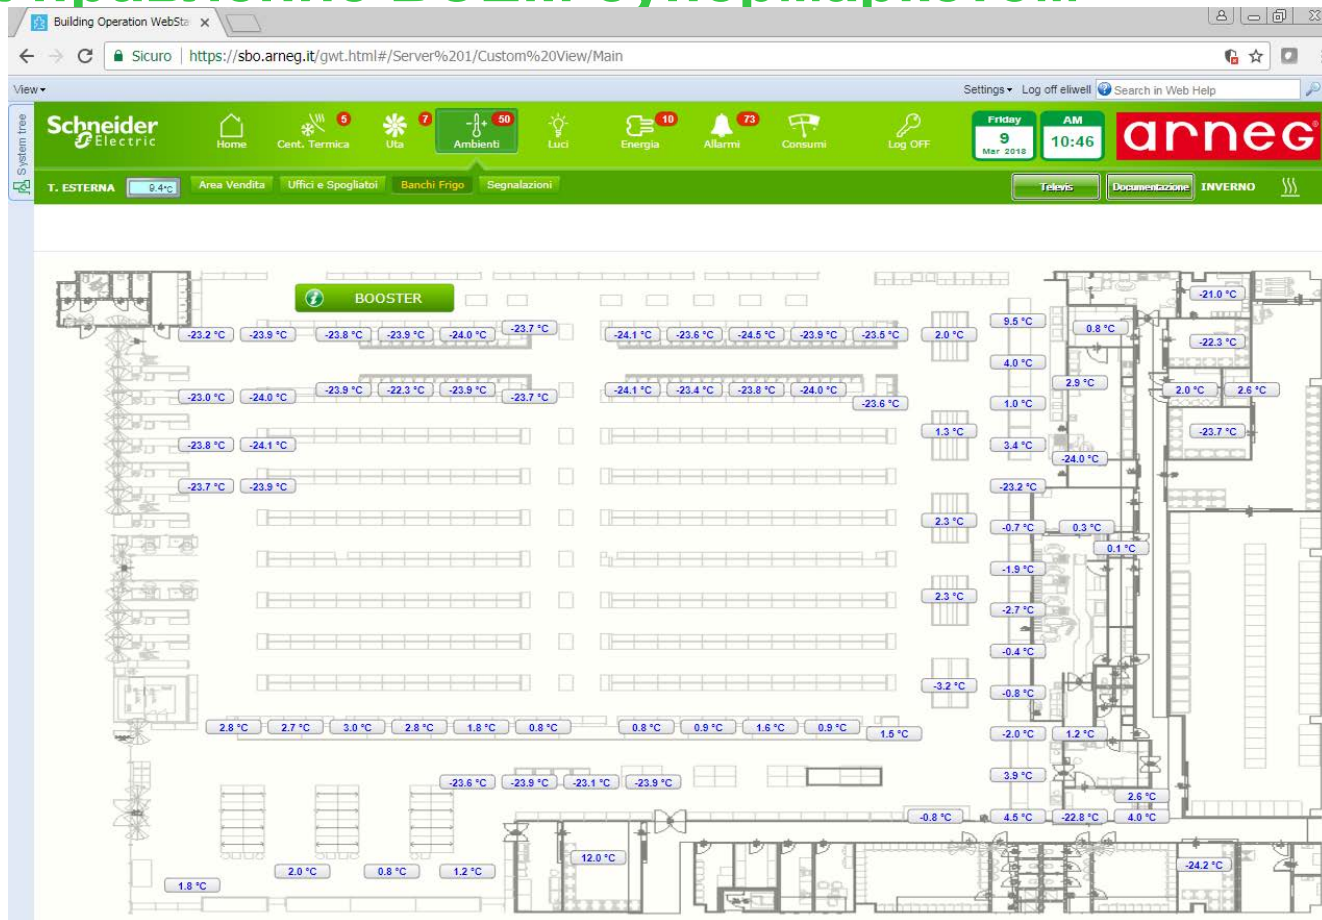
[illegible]

Building Operation WebSta ×

Sicuro | https://sbo.arneg.it/gwt.html#/Server%201/Custom%20View/Main

View ▾

Settings ▾ Log off eliwell Search in Web Help

System tree

Schneider Electric

Home
Cent. Termica 5
Uta 7
Ambienti 50
Luci
Energia 10
Allarmi 73
Consumi
Log OFF

Friday 9 Mar 2018
AM 10:46

arneg

T. ESTERNA 9.4°C
Area Vendita
Uffici e Spogliatoi
Banchi Frigo
Segnalazioni

Televis
Documentazione
INVERNO

BOOSTER

-23.2 °C -23.9 °C -23.8 °C -23.9 °C -24.0 °C -23.7 °C -24.1 °C -23.6 °C -24.5 °C -23.9 °C -23.5 °C 2.0 °C 9.5 °C 0.8 °C -21.0 °C -22.3 °C

4.0 °C

-23.0 °C -24.0 °C -23.9 °C -22.3 °C -23.9 °C -23.7 °C -24.1 °C -23.4 °C -23.8 °C -24.0 °C -23.6 °C 2.9 °C 1.0 °C 2.0 °C 2.6 °C

1.3 °C -23.7 °C

-23.8 °C -24.1 °C 3.4 °C -24.0 °C

-23.7 °C -23.9 °C -23.2 °C

2.3 °C -0.7 °C 0.3 °C 0.1 °C

-1.9 °C

2.3 °C -2.7 °C

-0.4 °C

-3.2 °C -0.8 °C

2.8 °C 2.7 °C 3.0 °C 2.8 °C 1.8 °C 0.8 °C 0.8 °C 0.9 °C 1.6 °C 0.9 °C 1.5 °C -2.0 °C 1.2 °C

-23.6 °C -23.9 °C -23.1 °C -23.9 °C 3.9 °C

2.6 °C

-0.8 °C 4.5 °C -22.8 °C 4.0 °C

12.0 °C -24.2 °C

2.0 °C 0.8 °C 1.2 °C

1.8 °C